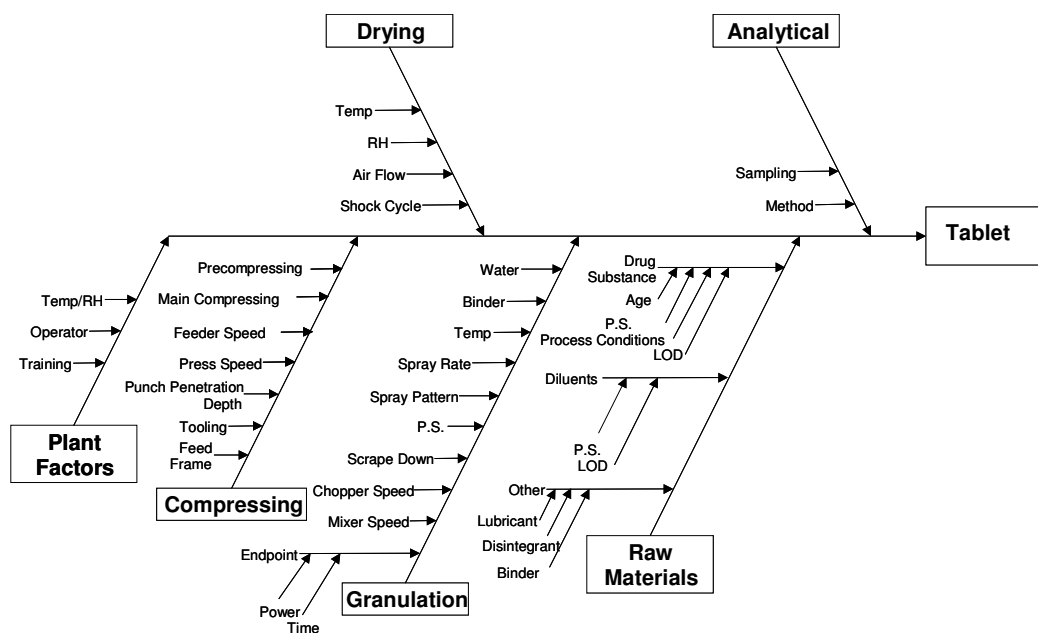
Drying

Analytical

Temp

RH

Air Flow

Shock Cycle

Sampling

Method

Tablet

Precompressing

Main Compressing

Feeder Speed

Press Speed

Punch Penetration Depth

Tooling

Feed Frame

Temp/RH

Operator

Training

Plant Factors

Compressing

Water

Binder

Temp

Spray Rate

Spray Pattern

P.S.

Scrape Down

Chopper Speed

Mixer Speed

Endpoint

Power

Time

Granulation

Drug Substance

Age

P.S.

Process Conditions

LOD

Diluents

P.S.

LOD

Other

Lubricant

Disintegrant

Binder

Raw Materials